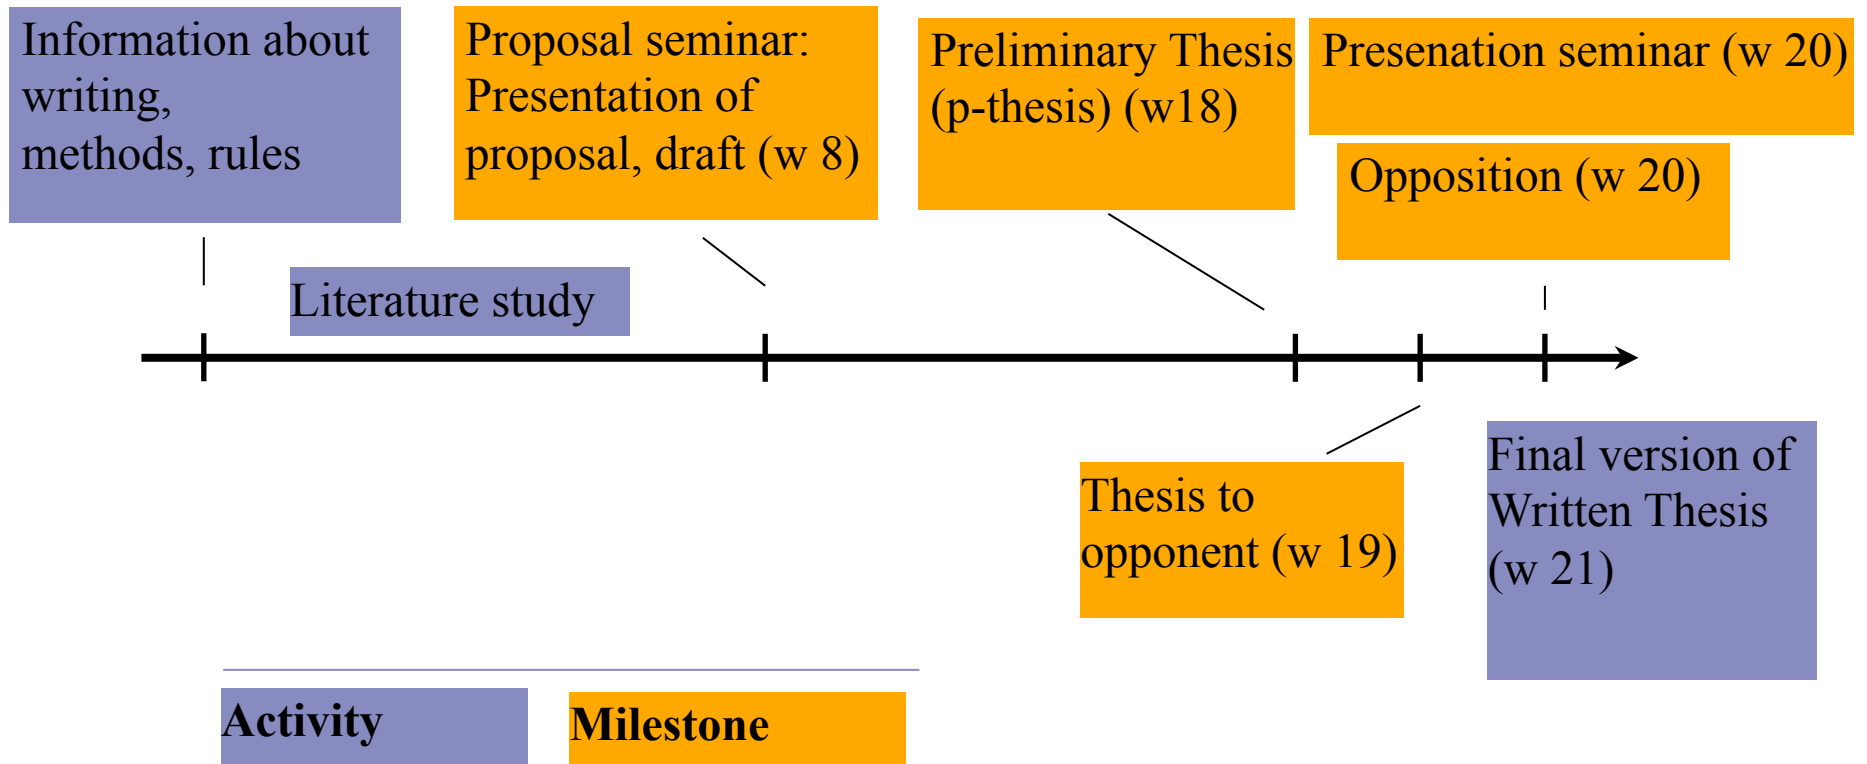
Information about writing, methods, rules

Proposal seminar: Presentation of proposal, draft (w 8)

Preliminary Thesis (p-thesis) (w18)

Presenation seminar (w 20)

Opposition (w 20)

Literature study

Thesis to opponent (w 19)

Final version of Written Thesis (w 21)

Activity

Milestone